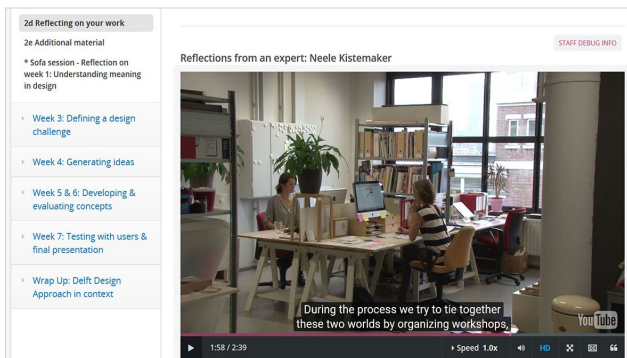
2d Reflecting on your work

2e Additional material

* Sofa session - Reflection on week 1: Understanding meaning in design

Week 3: Defining a design challenge

Week 4: Generating ideas

Week 5 & 6: Developing & evaluating concepts

Week 7: Testing with users & final presentation

Wrap Up: Delft Design Approach in context

STAFF DEBUG INFO

Reflections from an expert: Neele Kistemaker

During the process we try to tie together these two worlds by organizing workshops,

YouTube

1:58 / 2:39

Speed 1.0x

HD

66